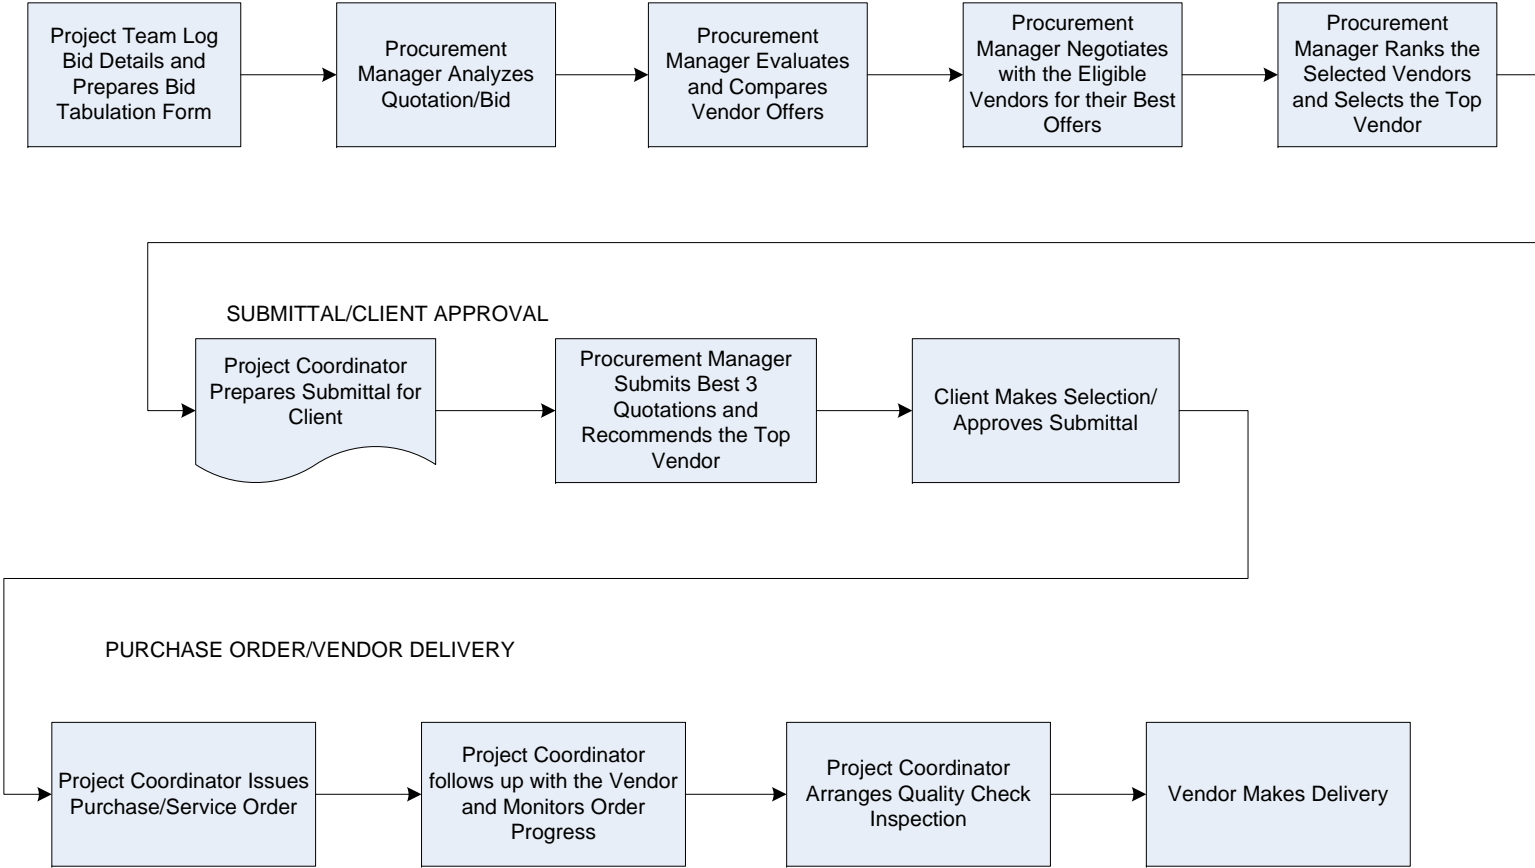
Project Team Log Bid Details and Prepares Bid Tabulation Form

Procurement Manager Analyzes Quotation/Bid

Procurement Manager Evaluates and Compares Vendor Offers

Procurement Manager Negotiates with the Eligible Vendors for their Best Offers

Procurement Manager Ranks the Selected Vendors and Selects the Top Vendor

SUBMITTAL/CLIENT APPROVAL

Project Coordinator Prepares Submittal for Client

Procurement Manager Submits Best 3 Quotations and Recommends the Top Vendor

Client Makes Selection/ Approves Submittal

PURCHASE ORDER/VENDOR DELIVERY

Project Coordinator Issues Purchase/Service Order

Project Coordinator follows up with the Vendor and Monitors Order Progress

Project Coordinator Arranges Quality Check Inspection

Vendor Makes Delivery